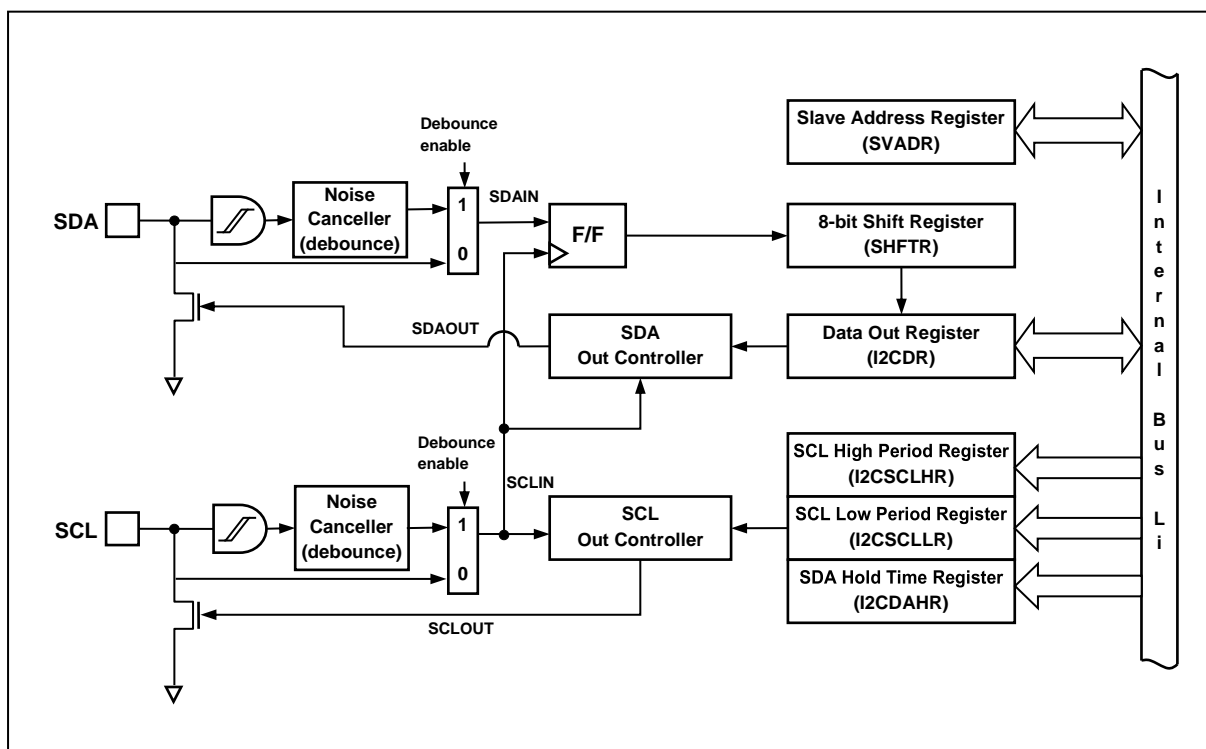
Debounce enable

SDA

Noise Canceller (debounce)

1

0

SDAIN

F/F

Slave Address Register (SVADR)

8-bit Shift Register (SHFTR)

SDAOUT

SDA Out Controller

Data Out Register (I2CDR)

Debounce enable

SCLIN

SCL

Noise Canceller (debounce)

1

0

SCL Out Controller

SCLOUT

SCL High Period Register (I2CSCLHR)

SCL Low Period Register (I2CSCLLR)

SDA Hold Time Register (I2CDAHR)

I n t e r n a l B u s Li